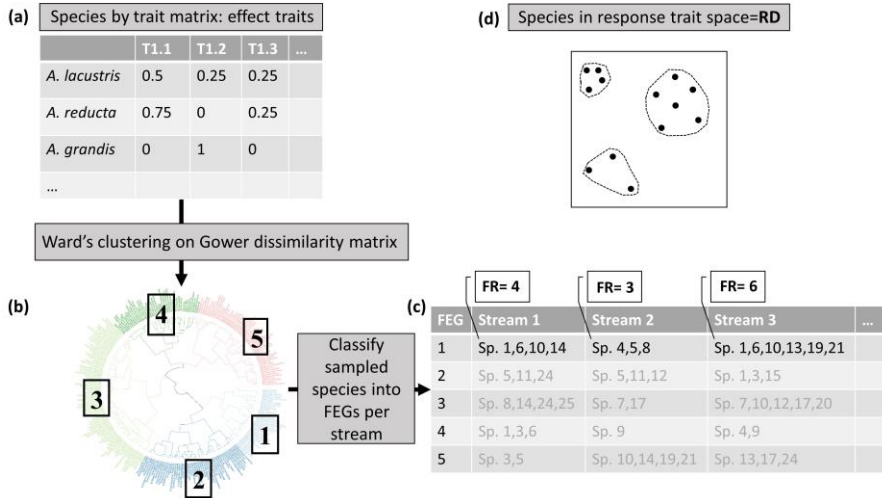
(a) Species by trait matrix: effect traits

| | T1.1 | T1.2 | T1.3 | … |
|---|---|---|---|---|
| *A. lacustris* | 0.5 | 0.25 | 0.25 | |
| *A. reducta* | 0.75 | 0 | 0.25 | |
| *A. grandis* | 0 | 1 | 0 | |
| … | | | | |

Ward's clustering on Gower dissimilarity matrix

(d) Species in response trait space=**RD**

(b)

4

5

3

1

2

Classify sampled species into FEGs per stream

(c)

FR= 4

FR= 3

FR= 6

| FEG | Stream 1 | Stream 2 | Stream 3 | … |
|---|---|---|---|---|
| 1 | Sp. 1,6,10,14 | Sp. 4,5,8 | Sp. 1,6,10,13,19,21 | |
| 2 | Sp. 5,11,24 | Sp. 5,11,12 | Sp. 1,3,15 | |
| 3 | Sp. 8,14,24,25 | Sp. 7,17 | Sp. 7,10,12,17,20 | |
| 4 | Sp. 1,3,6 | Sp. 9 | Sp. 4,9 | |
| 5 | Sp. 3,5 | Sp. 10,14,19,21 | Sp. 13,17,24 | |